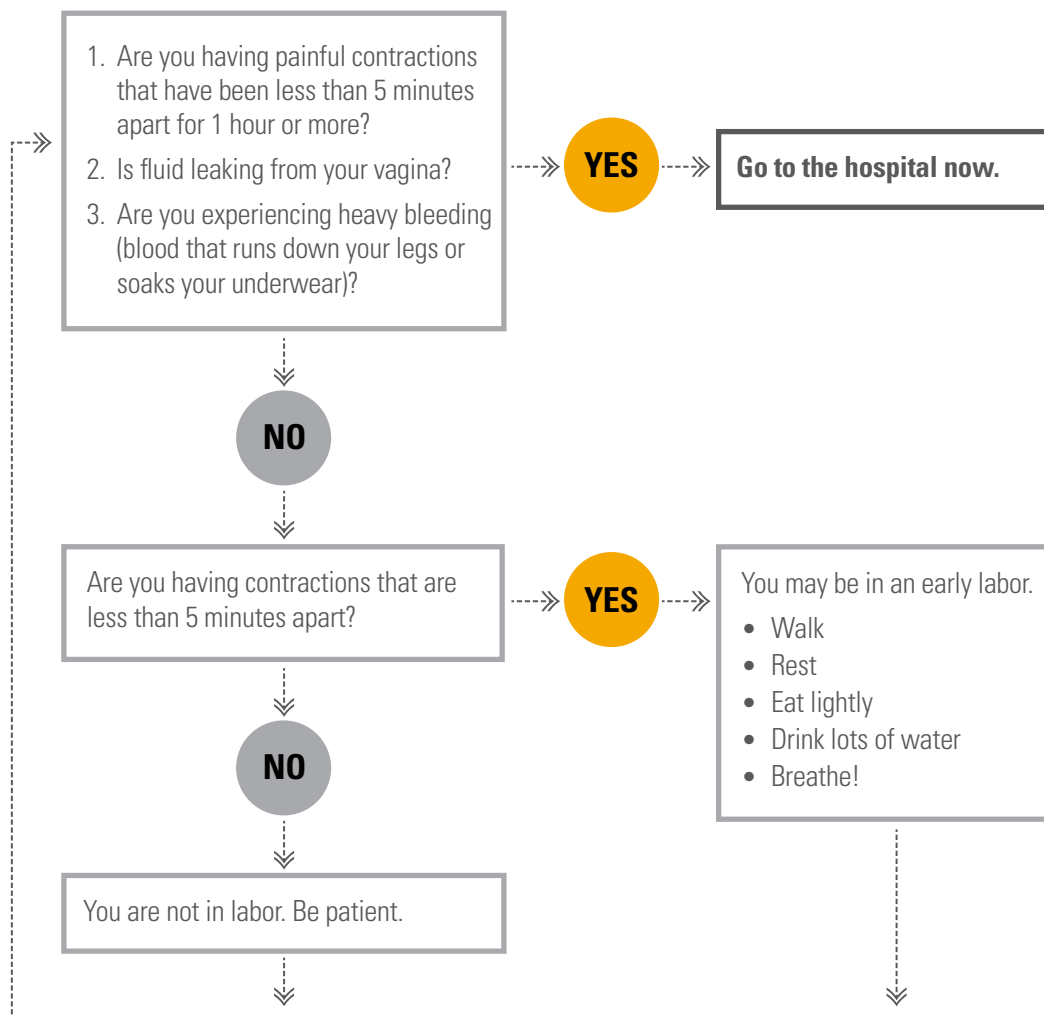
1. Are you having painful contractions that have been less than 5 minutes apart for 1 hour or more?
2. Is fluid leaking from your vagina?
3. Are you experiencing heavy bleeding (blood that runs down your legs or soaks your underwear)?

YES

Go to the hospital now.

NO

Are you having contractions that are less than 5 minutes apart?

YES

You may be in an early labor.
- Walk
- Rest
- Eat lightly
- Drink lots of water
- Breathe!

NO

You are not in labor. Be patient.